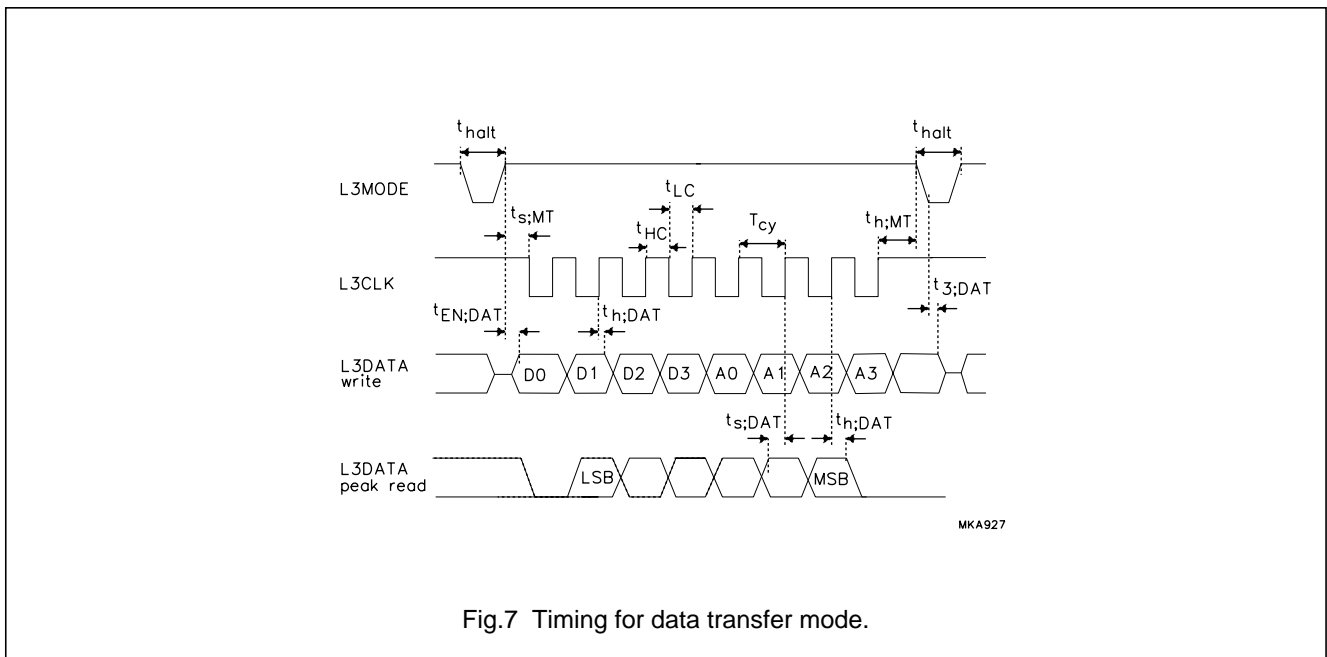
$t_{halt}$

$t_{halt}$

L3MODE

$t_{LC}$

$t_{s;MT}$

$t_{HC}$

$T_{cy}$

$t_{h;MT}$

L3CLK

$t_{3;DAT}$

$t_{EN;DAT}$

$t_{h;DAT}$

L3DATA write

D0 D1 D2 D3 A0 A1 A2 A3

$t_{s;DAT}$

$t_{h;DAT}$

L3DATA peak read

LSB

MSB

MKA927

Fig.7 Timing for data transfer mode.